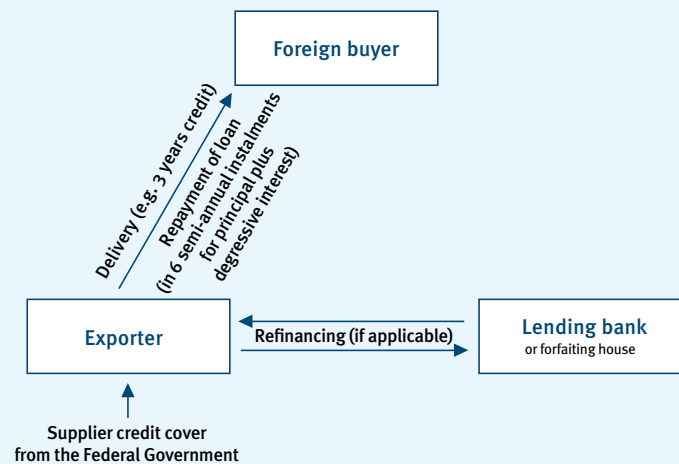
Foreign buyer

Delivery (e.g. 3 years credit)

Repayment of loan (in 6 semi-annual instalments for principal plus degressive interest)

Exporter

Refinancing (if applicable)

Lending bank
or forfaiting house

Supplier credit cover from the Federal Government